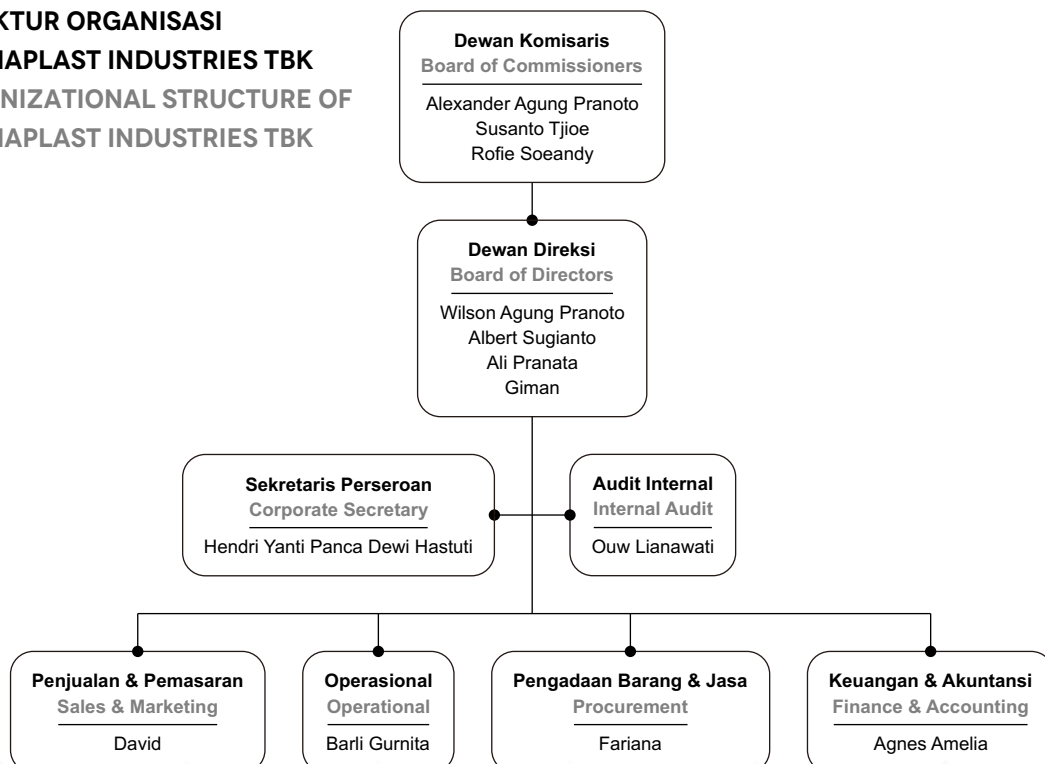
KTUR ORGANISASI
IAPLAST INDUSTRIES TBK
NIZATIONAL STRUCTURE OF
IAPLAST INDUSTRIES TBK

Dewan Komisaris
Board of Commissioners
Alexander Agung Pranoto
Susanto Tjioe
Rofie Soeandy

Dewan Direksi
Board of Directors
Wilson Agung Pranoto
Albert Sugianto
Ali Pranata
Giman

Sekretaris Perseroan
Corporate Secretary
Hendri Yanti Panca Dewi Hastuti

Audit Internal
Internal Audit
Ouw Lianawati

Penjualan & Pemasaran
Sales & Marketing
David

Operasional
Operational
Barli Gurnita

Pengadaan Barang & Jasa
Procurement
Fariana

Keuangan & Akuntansi
Finance & Accounting
Agnes Amelia